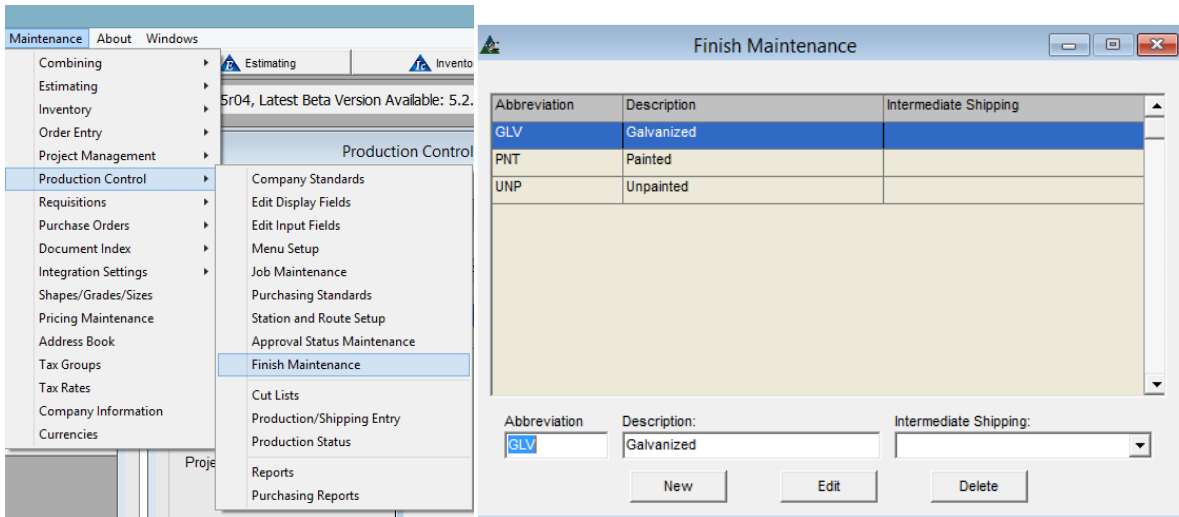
Maintenance About Windows

Estimating Invento

5r04, Latest Beta Version Available: 5.2.

Production Control

Combining
Estimating
Inventory
Order Entry
Project Management
Production Control
Requisitions
Purchase Orders
Document Index
Integration Settings
Shapes/Grades/Sizes
Pricing Maintenance
Address Book
Tax Groups
Tax Rates
Company Information
Currencies

Company Standards
Edit Display Fields
Edit Input Fields
Menu Setup
Job Maintenance
Purchasing Standards
Station and Route Setup
Approval Status Maintenance
Finish Maintenance
Cut Lists
Production/Shipping Entry
Production Status
Reports
Purchasing Reports

Proje

Finish Maintenance

| Abbreviation | Description | Intermediate Shipping |
|---|---|---|
| GLV | Galvanized | |
| PNT | Painted | |
| UNP | Unpainted | |

Abbreviation
GLV
Description:
Galvanized
Intermediate Shipping:

New
Edit
Delete